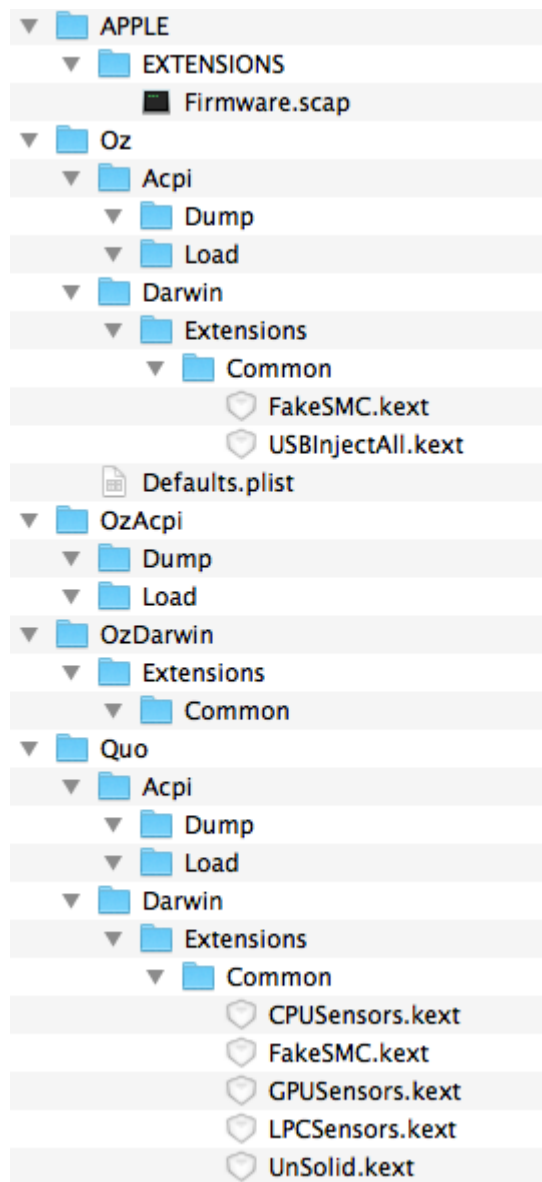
APPLE
EXTENSIONS
Firmware.scap
Oz
Acpi
Dump
Load
Darwin
Extensions
Common
FakeSMC.kext
USBInjectAll.kext
Defaults.plist
OzAcpi
Dump
Load
OzDarwin
Extensions
Common
Quo
Acpi
Dump
Load
Darwin
Extensions
Common
CPUSensors.kext
FakeSMC.kext
GPUSensors.kext
LPCSensors.kext
UnSolid.kext